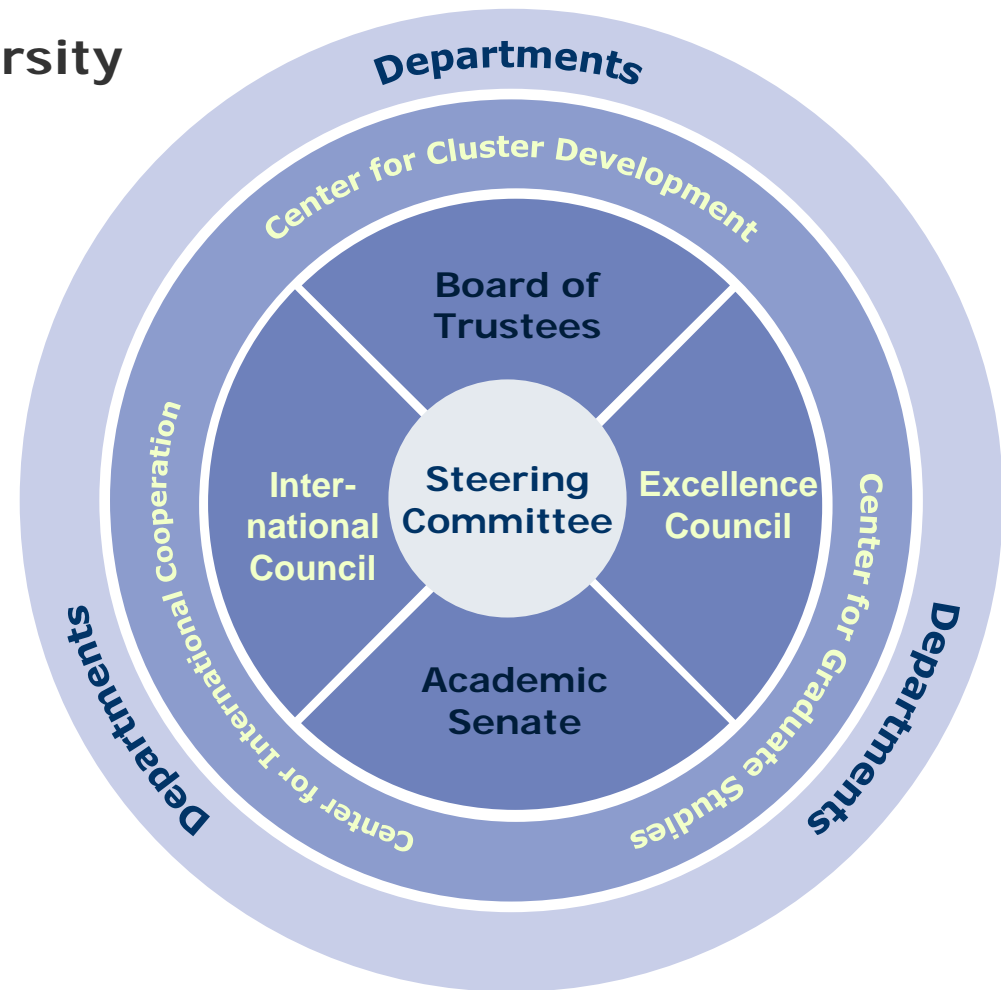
rsity

Departments

Center for Cluster Development

Board of Trustees

International Council

Steering Committee

Excellence Council

Academic Senate

Center for International Cooperation

Center for Graduate Studies

Departments

Departments